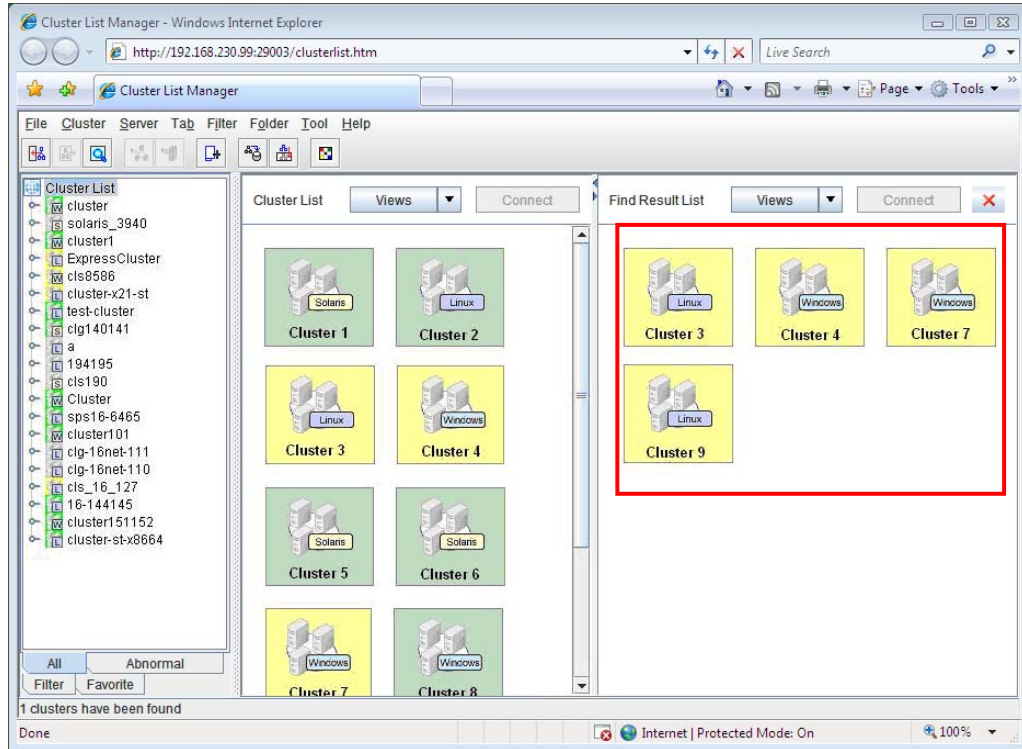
Cluster List Manager - Windows Internet Explorer

http://192.168.230.99:29003/clusterlist.htm

Live Search

Cluster List Manager

Page ▾ Tools ▾

File Cluster Server Tab Filter Folder Tool Help

Cluster List
cluster
solaris_3940
cluster1
ExpressCluster
cls8586
cluster-x21-st
test-cluster
clg140141
a
194195
cls190
Cluster
sps16-6465
cluster101
clg-16net-111
clg-16net-110
cls_16_127
16-144145
cluster151152
cluster-st-x8664

All
Abnormal
Filter
Favorite

Cluster List
Views
Connect

Solaris
Cluster 1
Linux
Cluster 2
Linux
Cluster 3
Windows
Cluster 4
Solaris
Cluster 5
Solaris
Cluster 6
Windows
Cluster 7
Windows
Cluster 8

Find Result List
Views
Connect

Linux
Cluster 3
Windows
Cluster 4
Windows
Cluster 7
Linux
Cluster 9

1 clusters have been found

Done

Internet | Protected Mode: On

100%